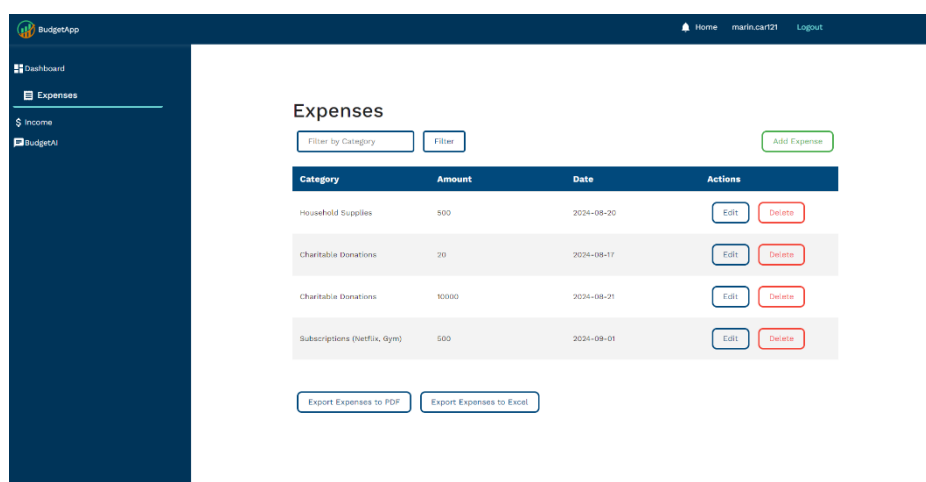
BudgetApp

Home marin.car121 Logout

Dashboard

Expenses

$ Income

BudgetAI

Expenses

Filter by Category

Filter

Add Expense

| Category | Amount | Date | Actions |
|---|---|---|---|
| Household Supplies | 500 | 2024-08-20 | Edit Delete |
| Charitable Donations | 20 | 2024-08-17 | Edit Delete |
| Charitable Donations | 10000 | 2024-08-21 | Edit Delete |
| Subscriptions (Netflix, Gym) | 500 | 2024-09-01 | Edit Delete |

Export Expenses to PDF

Export Expenses to Excel